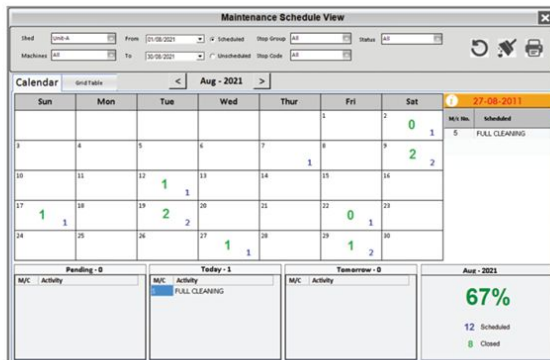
Maintenance Schedule View

Shed Unit-A
Machines All
From 01/08/2021
To 31/08/2021
Scheduled
Unscheduled
Stop Group All
Stop Code All
Status All

Calendar Grid Table
< Aug - 2021 >

| Sun | Mon | Tue | Wed | Thur | Fri | Sat |
|---|---|---|---|---|---|---|
| | | | | | 1 | 2 0 1 |
| 3 | 4 | 5 | 6 | 7 1 | 8 | 9 2 2 |
| 10 | 11 | 12 1 1 | 13 | 14 | 15 | 16 |
| 17 1 1 | 18 | 19 2 2 | 20 | 21 | 22 0 1 | 23 |
| 24 | 25 | 26 | 27 1 1 | 28 | 29 1 2 | 30 |

27-08-2011

| M/c No. | Scheduled |
|---|---|
| 5 | FULL CLEANING |

Pending - 0

| M/C | Activity |
|---|---|

Today - 1

| M/C | Activity |
|---|---|
| | FULL CLEANING |

Tomorrow - 0

| M/C | Activity |
|---|---|

Aug - 2021
67%
12 Scheduled
8 Closed